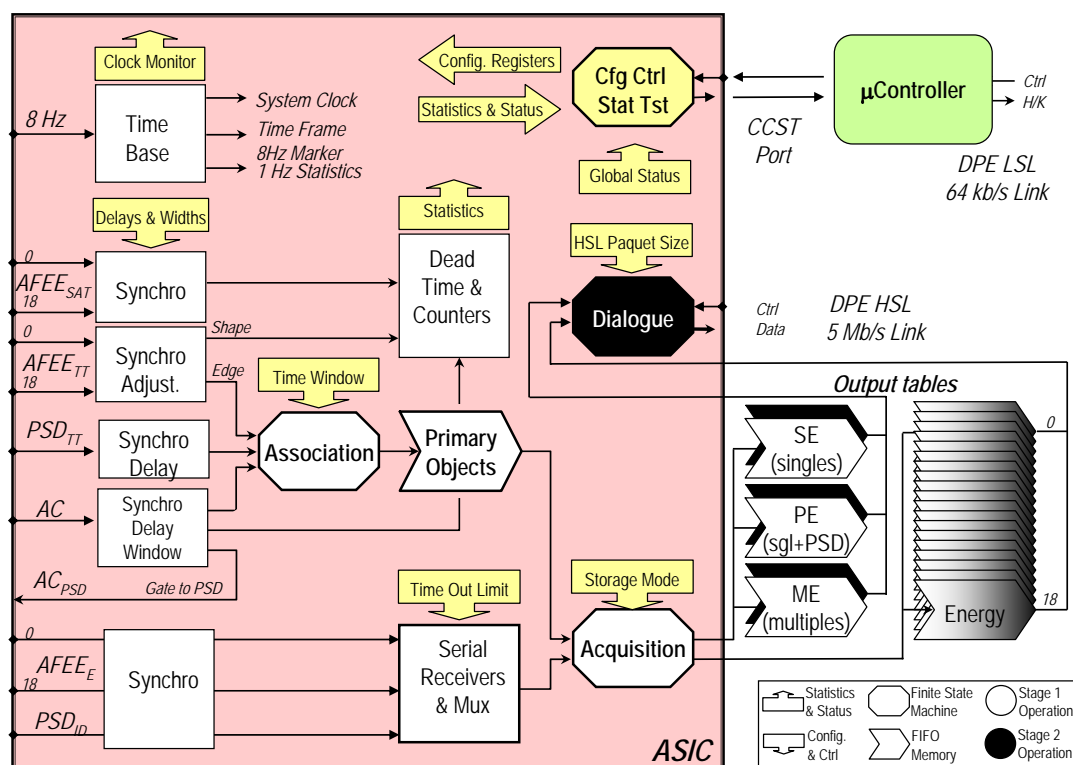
Clock Monitor

8 Hz

Time Base

System Clock
Time Frame
8Hz Marker
1 Hz Statistics

Config. Registers

Statistics & Status

Cfg Ctrl Stat Tst

Global Status

μController

Ctrl
H/K

CCST Port

DPE LSL
64 kb/s Link

Delays & Widths

Statistics

HSL Paquet Size

0
$AFEE_{SAT}$
18

Synchro

Dead Time & Counters

Dialogue

Ctrl
Data

DPE HSL
5 Mb/s Link

0
$AFEE_{TT}$
18

Shape

Synchro Adjust.

Edge

Time Window

Output tables

$PSD_{TT}$

Synchro Delay

Association

Primary Objects

SE (singles)

0

AC

Synchro Delay Window

PE (sgl+PSD)

$AC_{PSD}$

Gate to PSD

Time Out Limit

Storage Mode

ME (multiples)

18

Energy

0
$AFEE_{E}$
18

Synchro

Serial Receivers & Mux

Acquisition

$PSD_{ID}$

ASIC

Statistics & Status

Finite State Machine

Stage 1 Operation

Config. & Ctrl

FIFO Memory

Stage 2 Operation